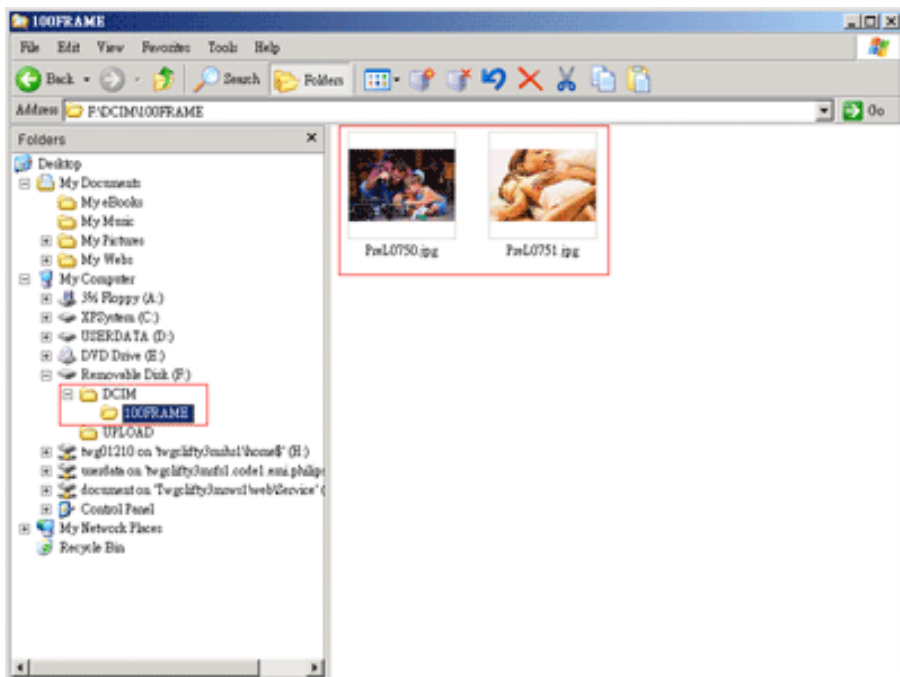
100FRAME

File Edit View Favorites Tools Help

Back Search Folders

Address P:\DCIM\100FRAME Go

Folders ×

Desktop
My Documents
My eBooks
My Music
My Pictures
My Webs
My Computer
3½ Floppy (A:)
XPSystem (C:)
USERDATA (D:)
DVD Drive (E:)
Removable Disk (F:)
DCIM
100FRAME
UPLOAD
twg01210 on 'twgclifty3mfs1\home$' (H:)
userdata on 'twgclifty3mfs1.code1.emi.philips
document on 'Twgclifty3mows1\web\Service' (
Control Panel
My Network Places
Recycle Bin

PreL0750.jpg

PreL0751.jpg